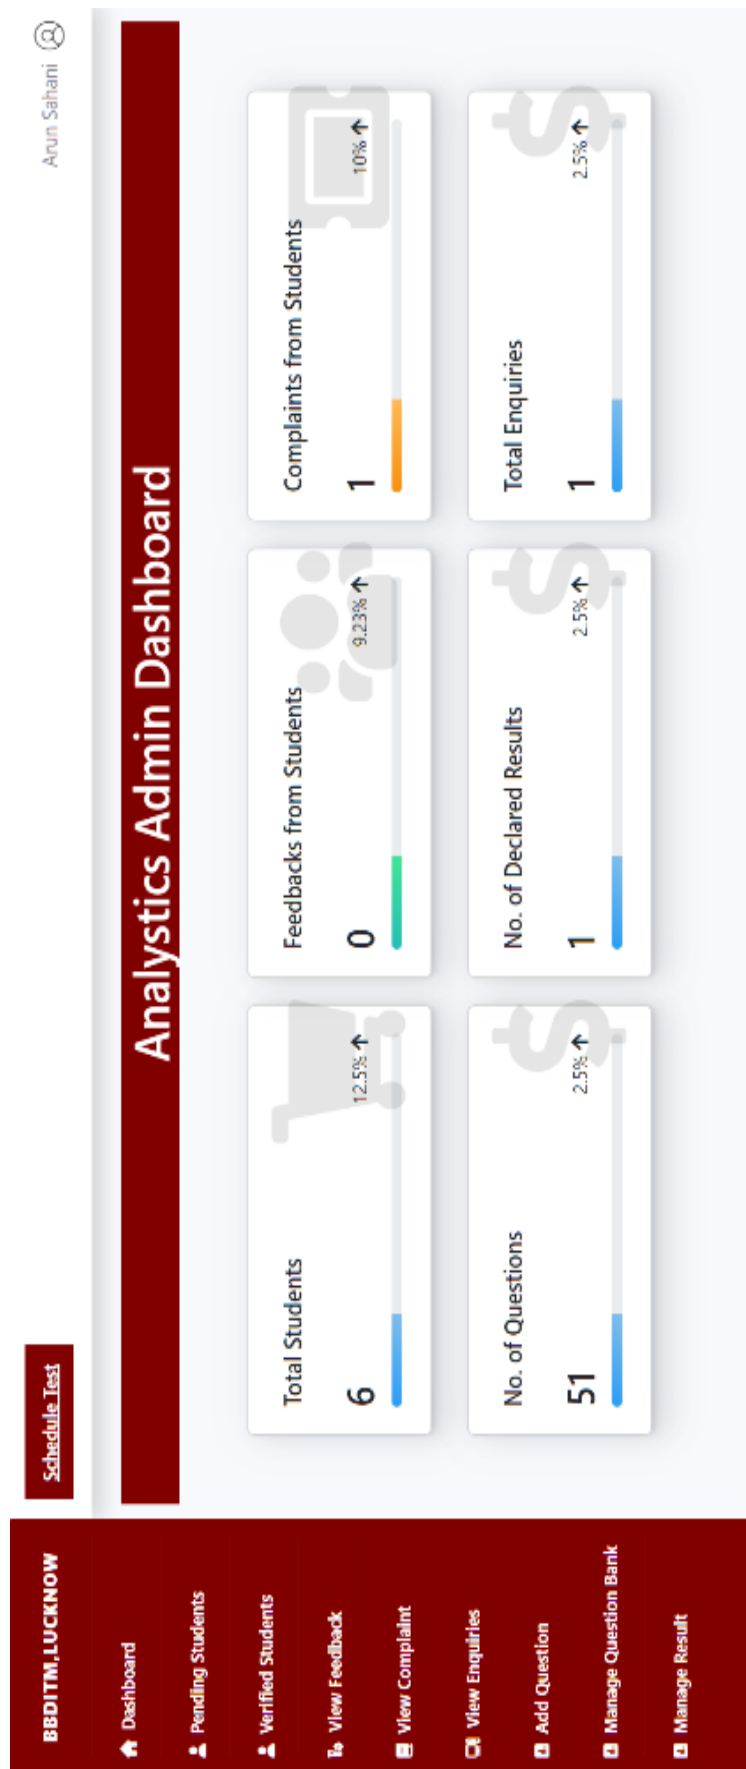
BBDITM,LUCKNOW

Dashboard
Pending Students
Verified Students
View Feedback
View Complaint
View Enquiries
Add Question
Manage Question Bank
Manage Result

Schedule Test

Arun Sahani

Analytics Admin Dashboard

Total Students
6
12.5% ↑

Feedbacks from Students
0
9.23% ↑

Complaints from Students
1
10% ↑

No. of Questions
51
2.5% ↑

No. of Declared Results
1
2.5% ↑

Total Enquiries
1
2.5% ↑